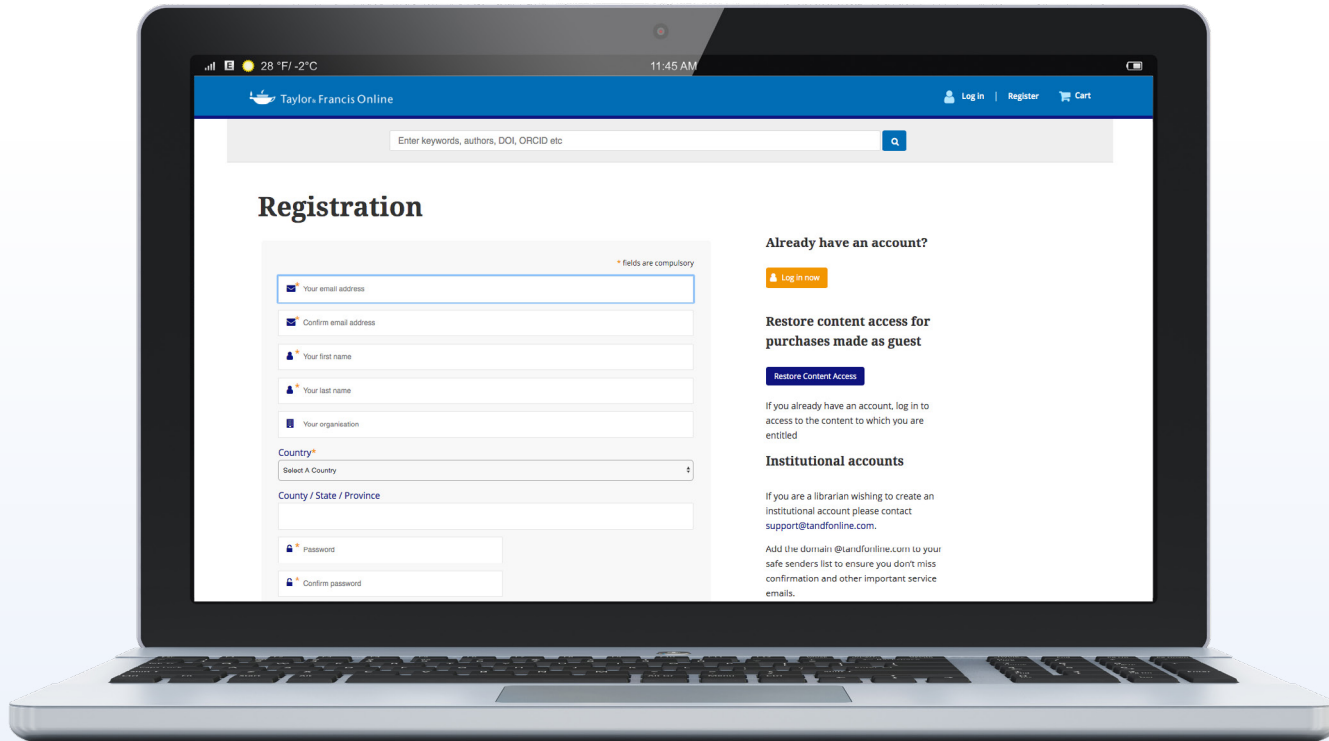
28 °F/ -2°C

11:45 AM

Taylor & Francis Online

Log in | Register Cart

Enter keywords, authors, DOI, ORCID etc

Registration

* fields are compulsory

* Your email address

* Confirm email address

* Your first name

* Your last name

Your organisation

Country*

Select A Country

County / State / Province

* Password

* Confirm password

Already have an account?

Log in now

Restore content access for purchases made as guest

Restore Content Access

If you already have an account, log in to access to the content to which you are entitled

Institutional accounts

If you are a librarian wishing to create an institutional account please contact support@tandfonline.com.

Add the domain @tandfonline.com to your safe senders list to ensure you don't miss confirmation and other important service emails.